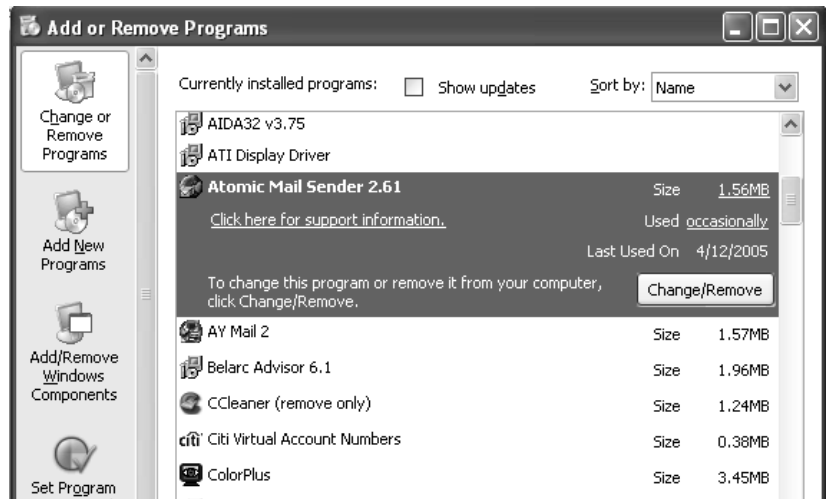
Add or Remove Programs

Change or Remove Programs

Add New Programs

Add/Remove Windows Components

Set Program

Currently installed programs: Show updates Sort by: Name

AIDA32 v3.75

ATI Display Driver

Atomic Mail Sender 2.61 Size 1.56MB

Click here for support information. Used occasionally

Last Used On 4/12/2005

To change this program or remove it from your computer, click Change/Remove. Change/Remove

AY Mail 2 Size 1.57MB

Belarc Advisor 6.1 Size 1.96MB

CCleaner (remove only) Size 1.24MB

citi Citi Virtual Account Numbers Size 0.38MB

ColorPlus Size 3.45MB